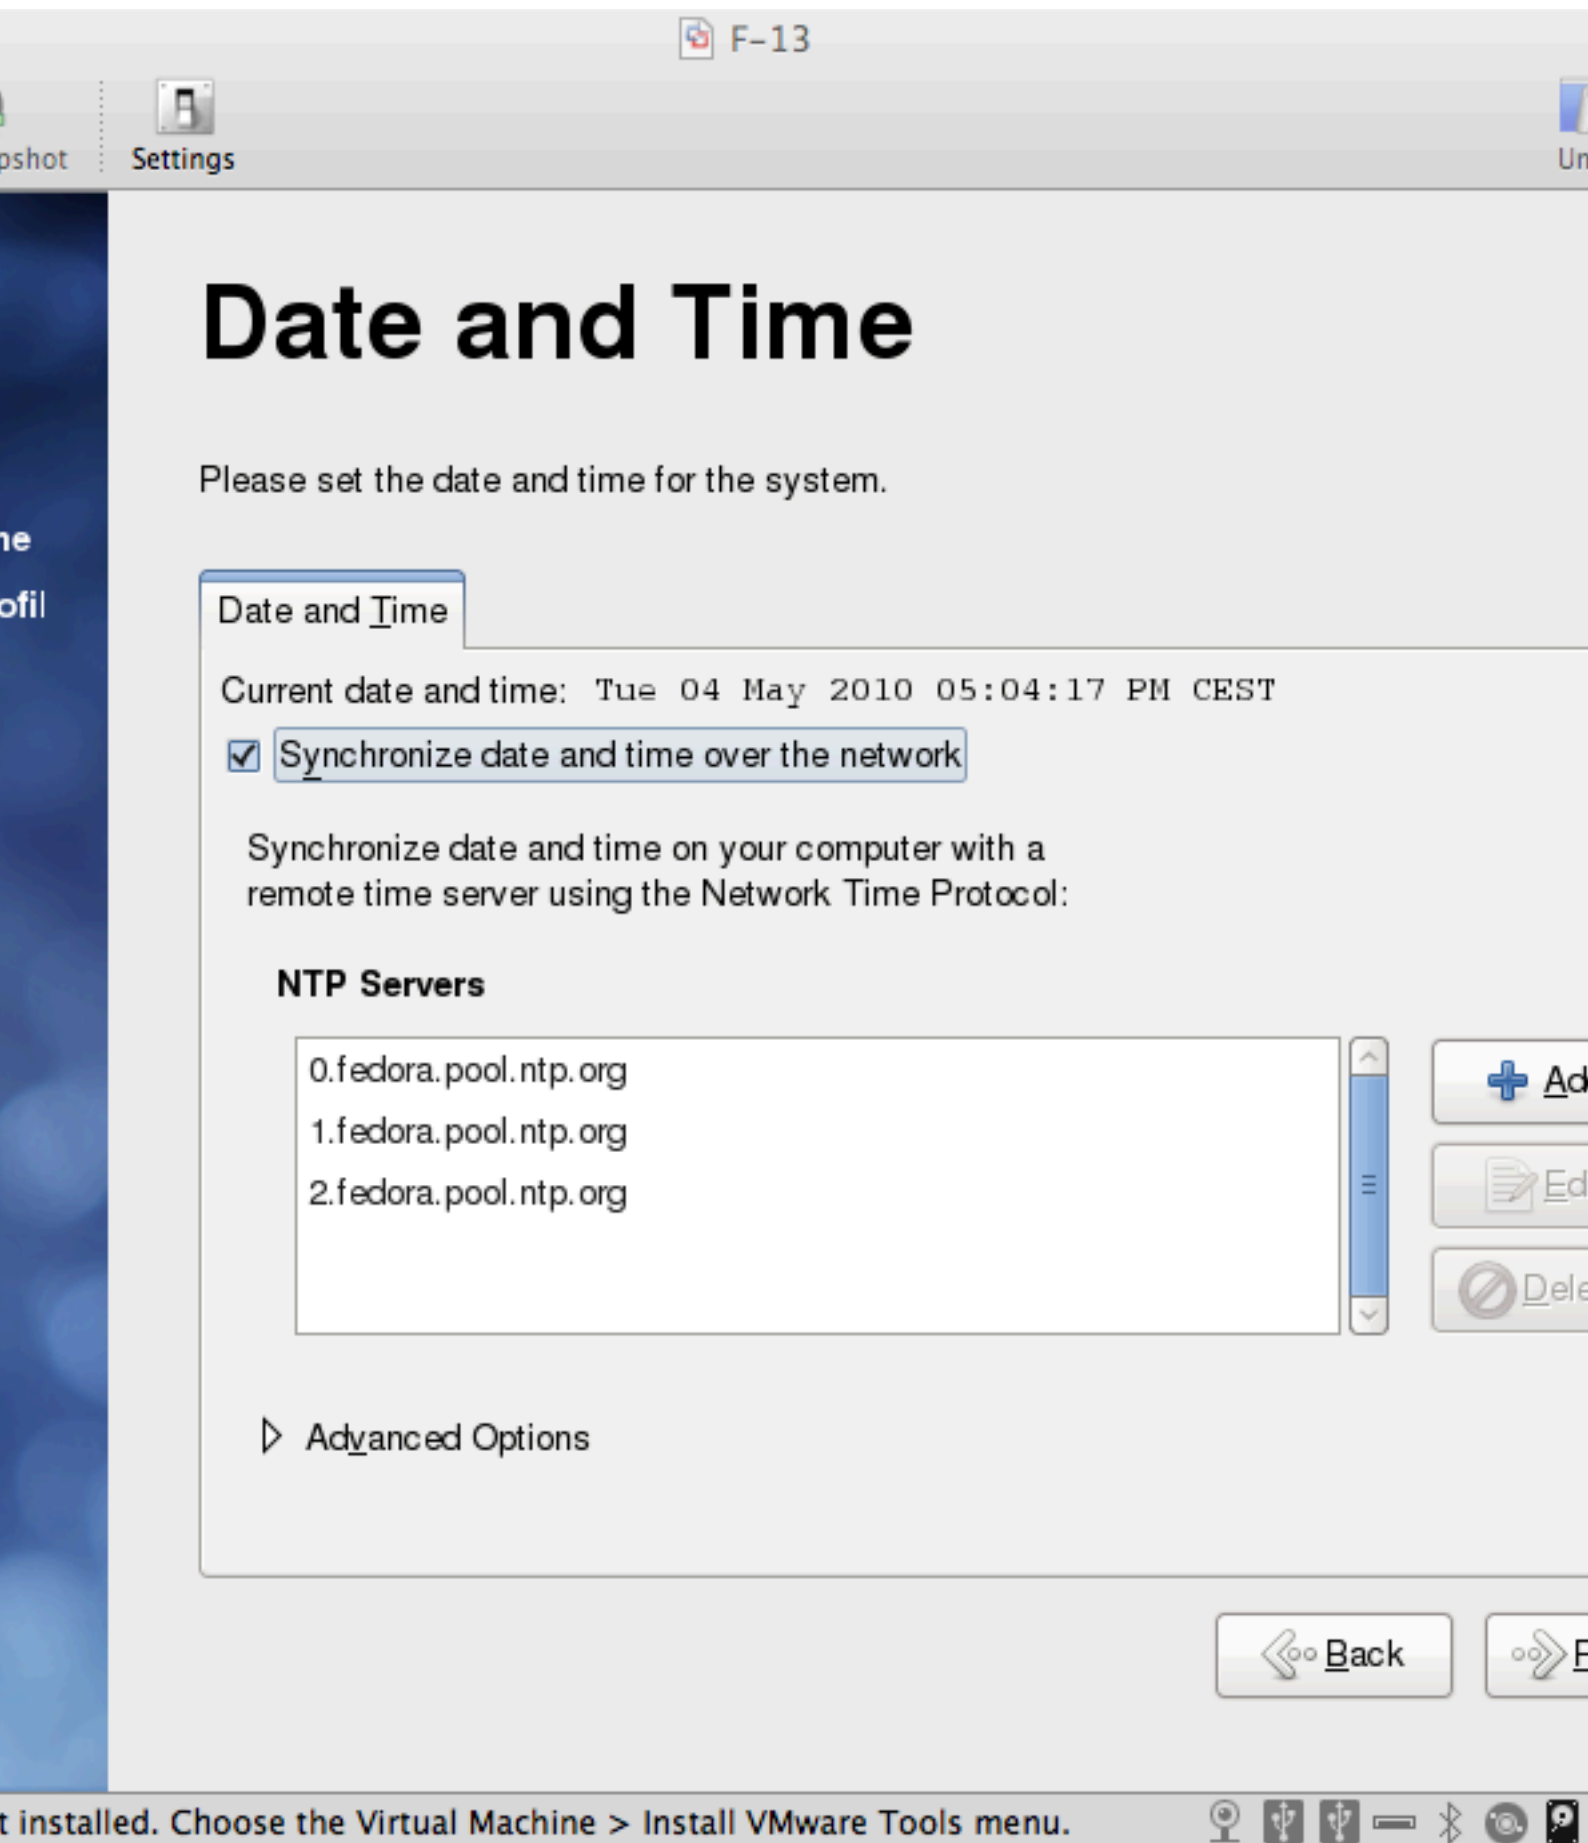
F-13

pshot

Settings

Un

Date and Time

Please set the date and time for the system.

ne

ofil

Date and Time

Current date and time: Tue 04 May 2010 05:04:17 PM CEST

Synchronize date and time over the network

Synchronize date and time on your computer with a remote time server using the Network Time Protocol:

NTP Servers

0.fedora.pool.ntp.org

1.fedora.pool.ntp.org

2.fedora.pool.ntp.org

Ad

Ed

Dele

Advanced Options

Back

F

t installed. Choose the Virtual Machine > Install VMware Tools menu.